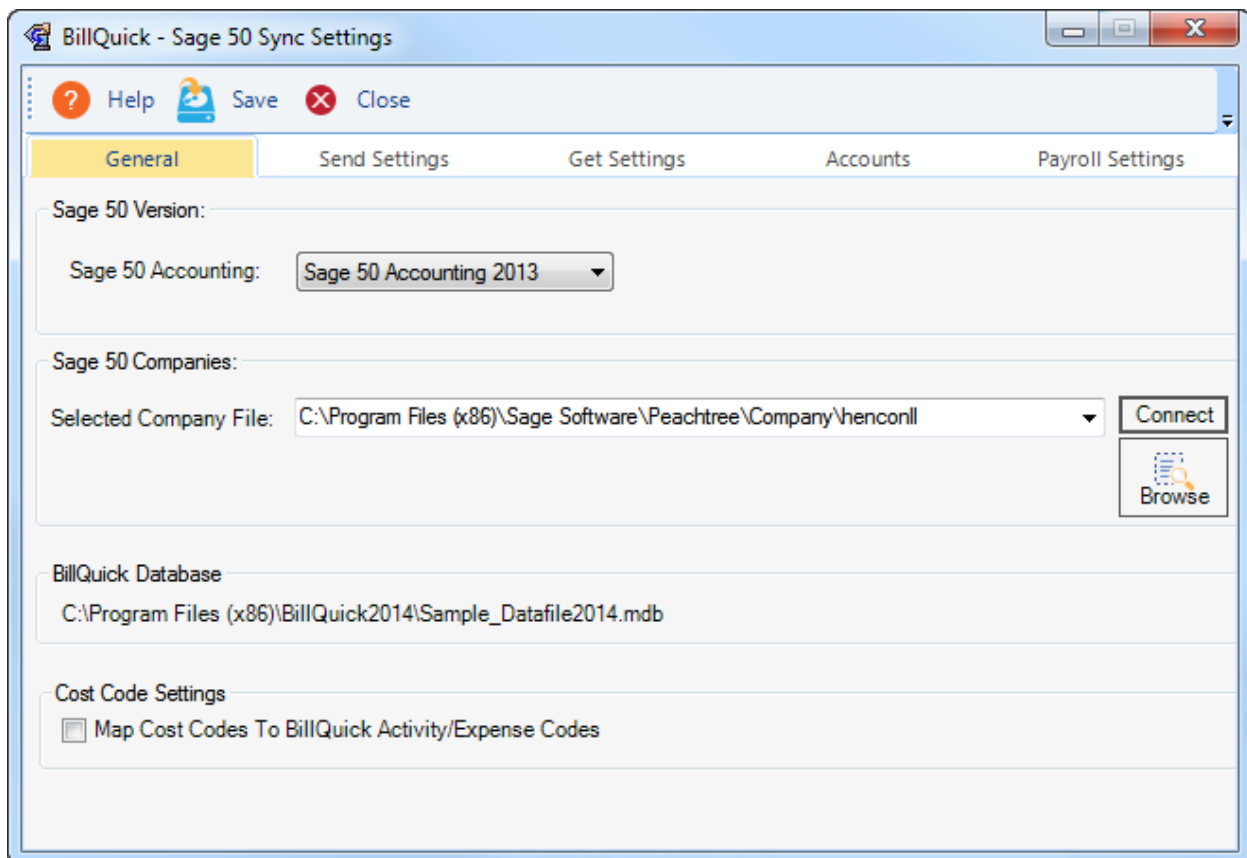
BillQuick - Sage 50 Sync Settings

Help Save Close

General Send Settings Get Settings Accounts Payroll Settings

Sage 50 Version:

Sage 50 Accounting: Sage 50 Accounting 2013

Sage 50 Companies:

Selected Company File: C:\Program Files (x86)\Sage Software\Peachtree\Company\henconll

Connect

Browse

BillQuick Database

C:\Program Files (x86)\BillQuick2014\Sample_Datafile2014.mdb

Cost Code Settings

Map Cost Codes To BillQuick Activity/Expense Codes